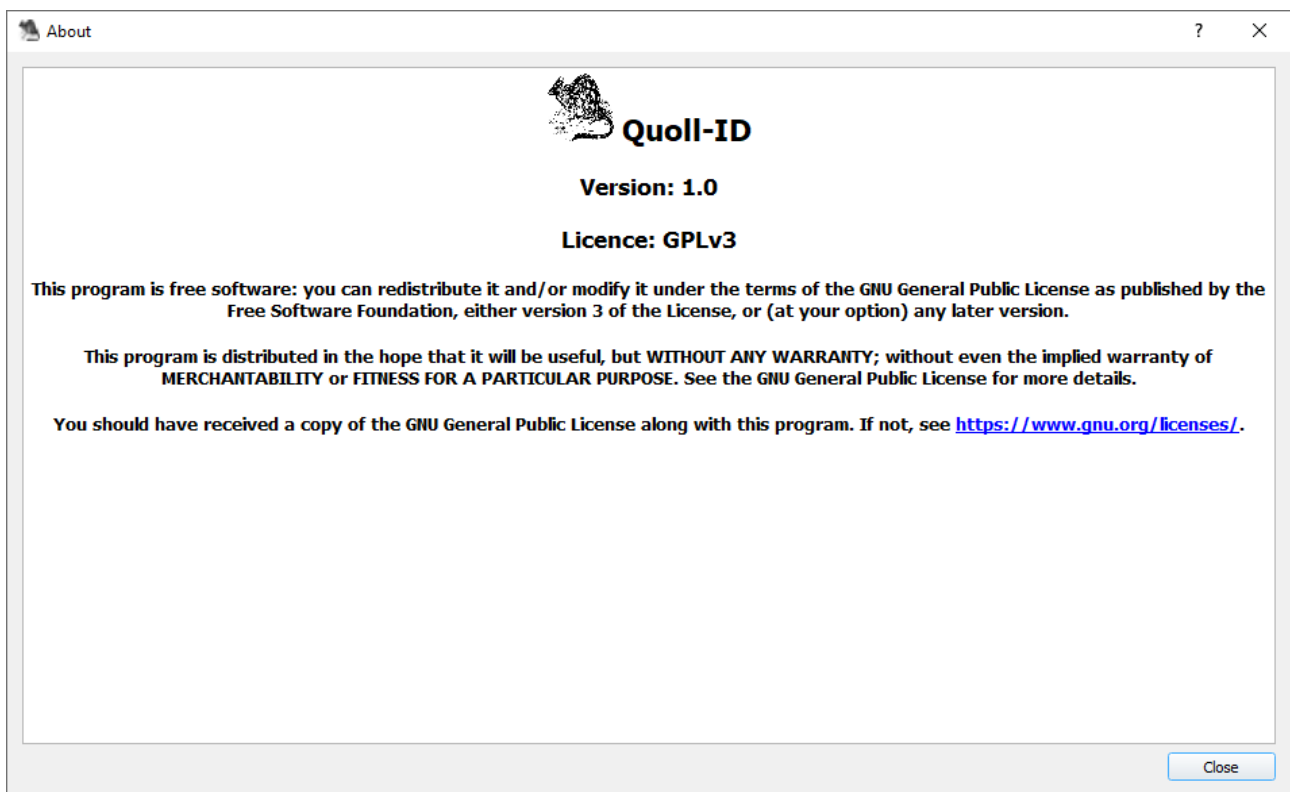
About

?

Quoll-ID

Version: 1.0

Licence: GPLv3

This program is free software: you can redistribute it and/or modify it under the terms of the GNU General Public License as published by the Free Software Foundation, either version 3 of the License, or (at your option) any later version.

This program is distributed in the hope that it will be useful, but WITHOUT ANY WARRANTY; without even the implied warranty of MERCHANTABILITY or FITNESS FOR A PARTICULAR PURPOSE. See the GNU General Public License for more details.

You should have received a copy of the GNU General Public License along with this program. If not, see https://www.gnu.org/licenses/.

Close